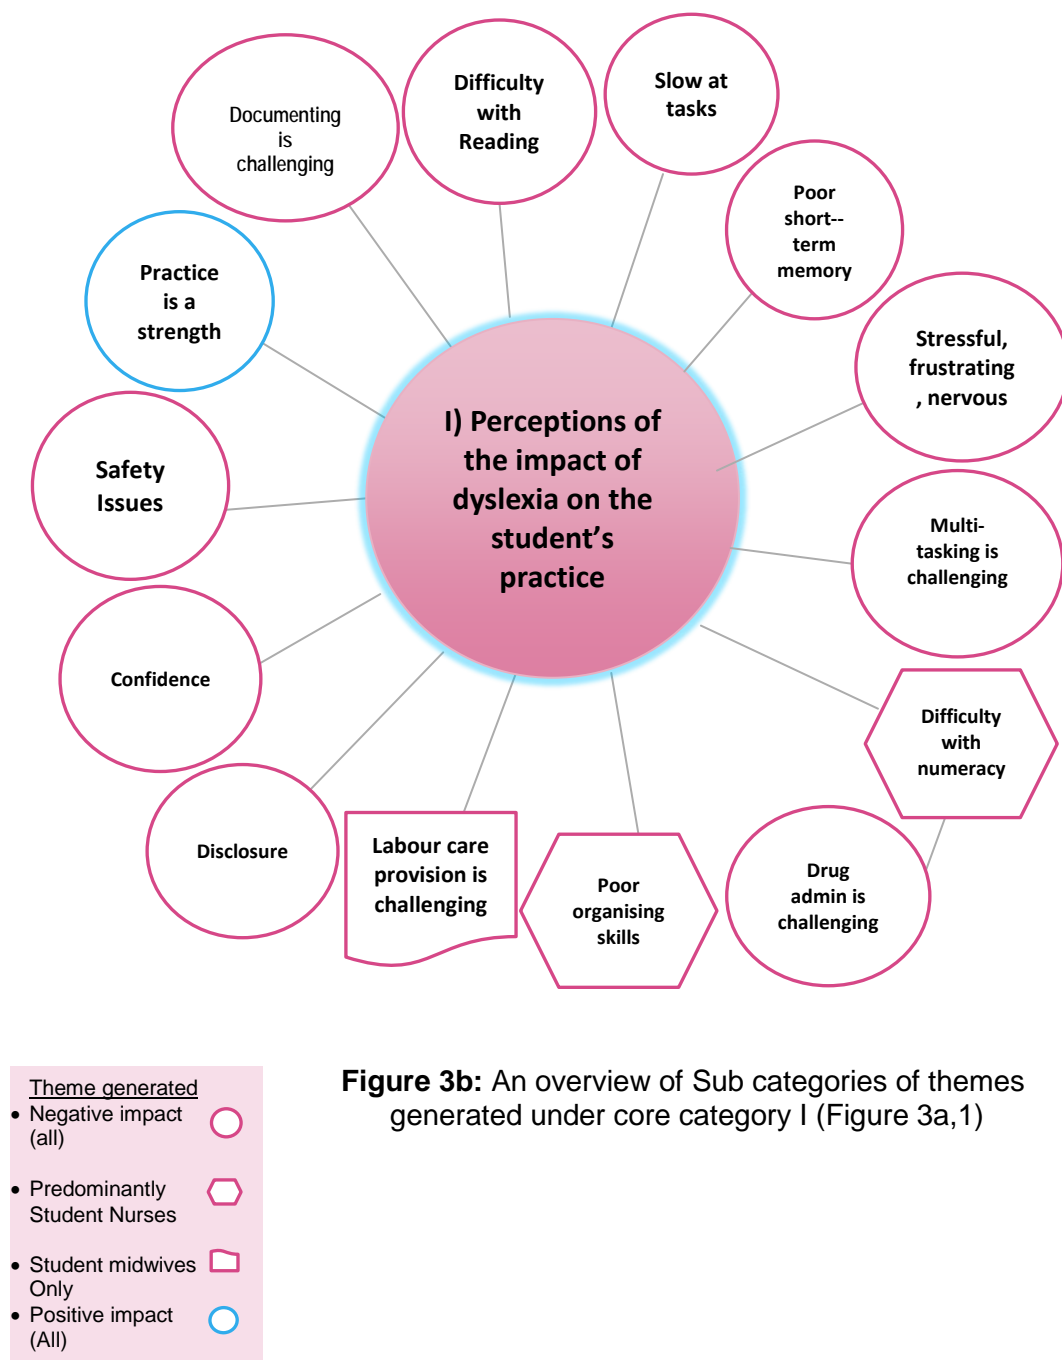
I) Perceptions of the impact of dyslexia on the student's practice

Documenting is challenging

Difficulty with Reading

Slow at tasks

Poor short--term memory

Stressful, frustrating , nervous

Multi-tasking is challenging

Difficulty with numeracy

Drug admin is challenging

Poor organising skills

Labour care provision is challenging

Disclosure

Confidence

Safety Issues

Practice is a strength

Theme generated
• Negative impact (all)
• Predominantly Student Nurses
• Student midwives Only
• Positive impact (All)

**Figure 3b:** An overview of Sub categories of themes generated under core category I (Figure 3a,1)